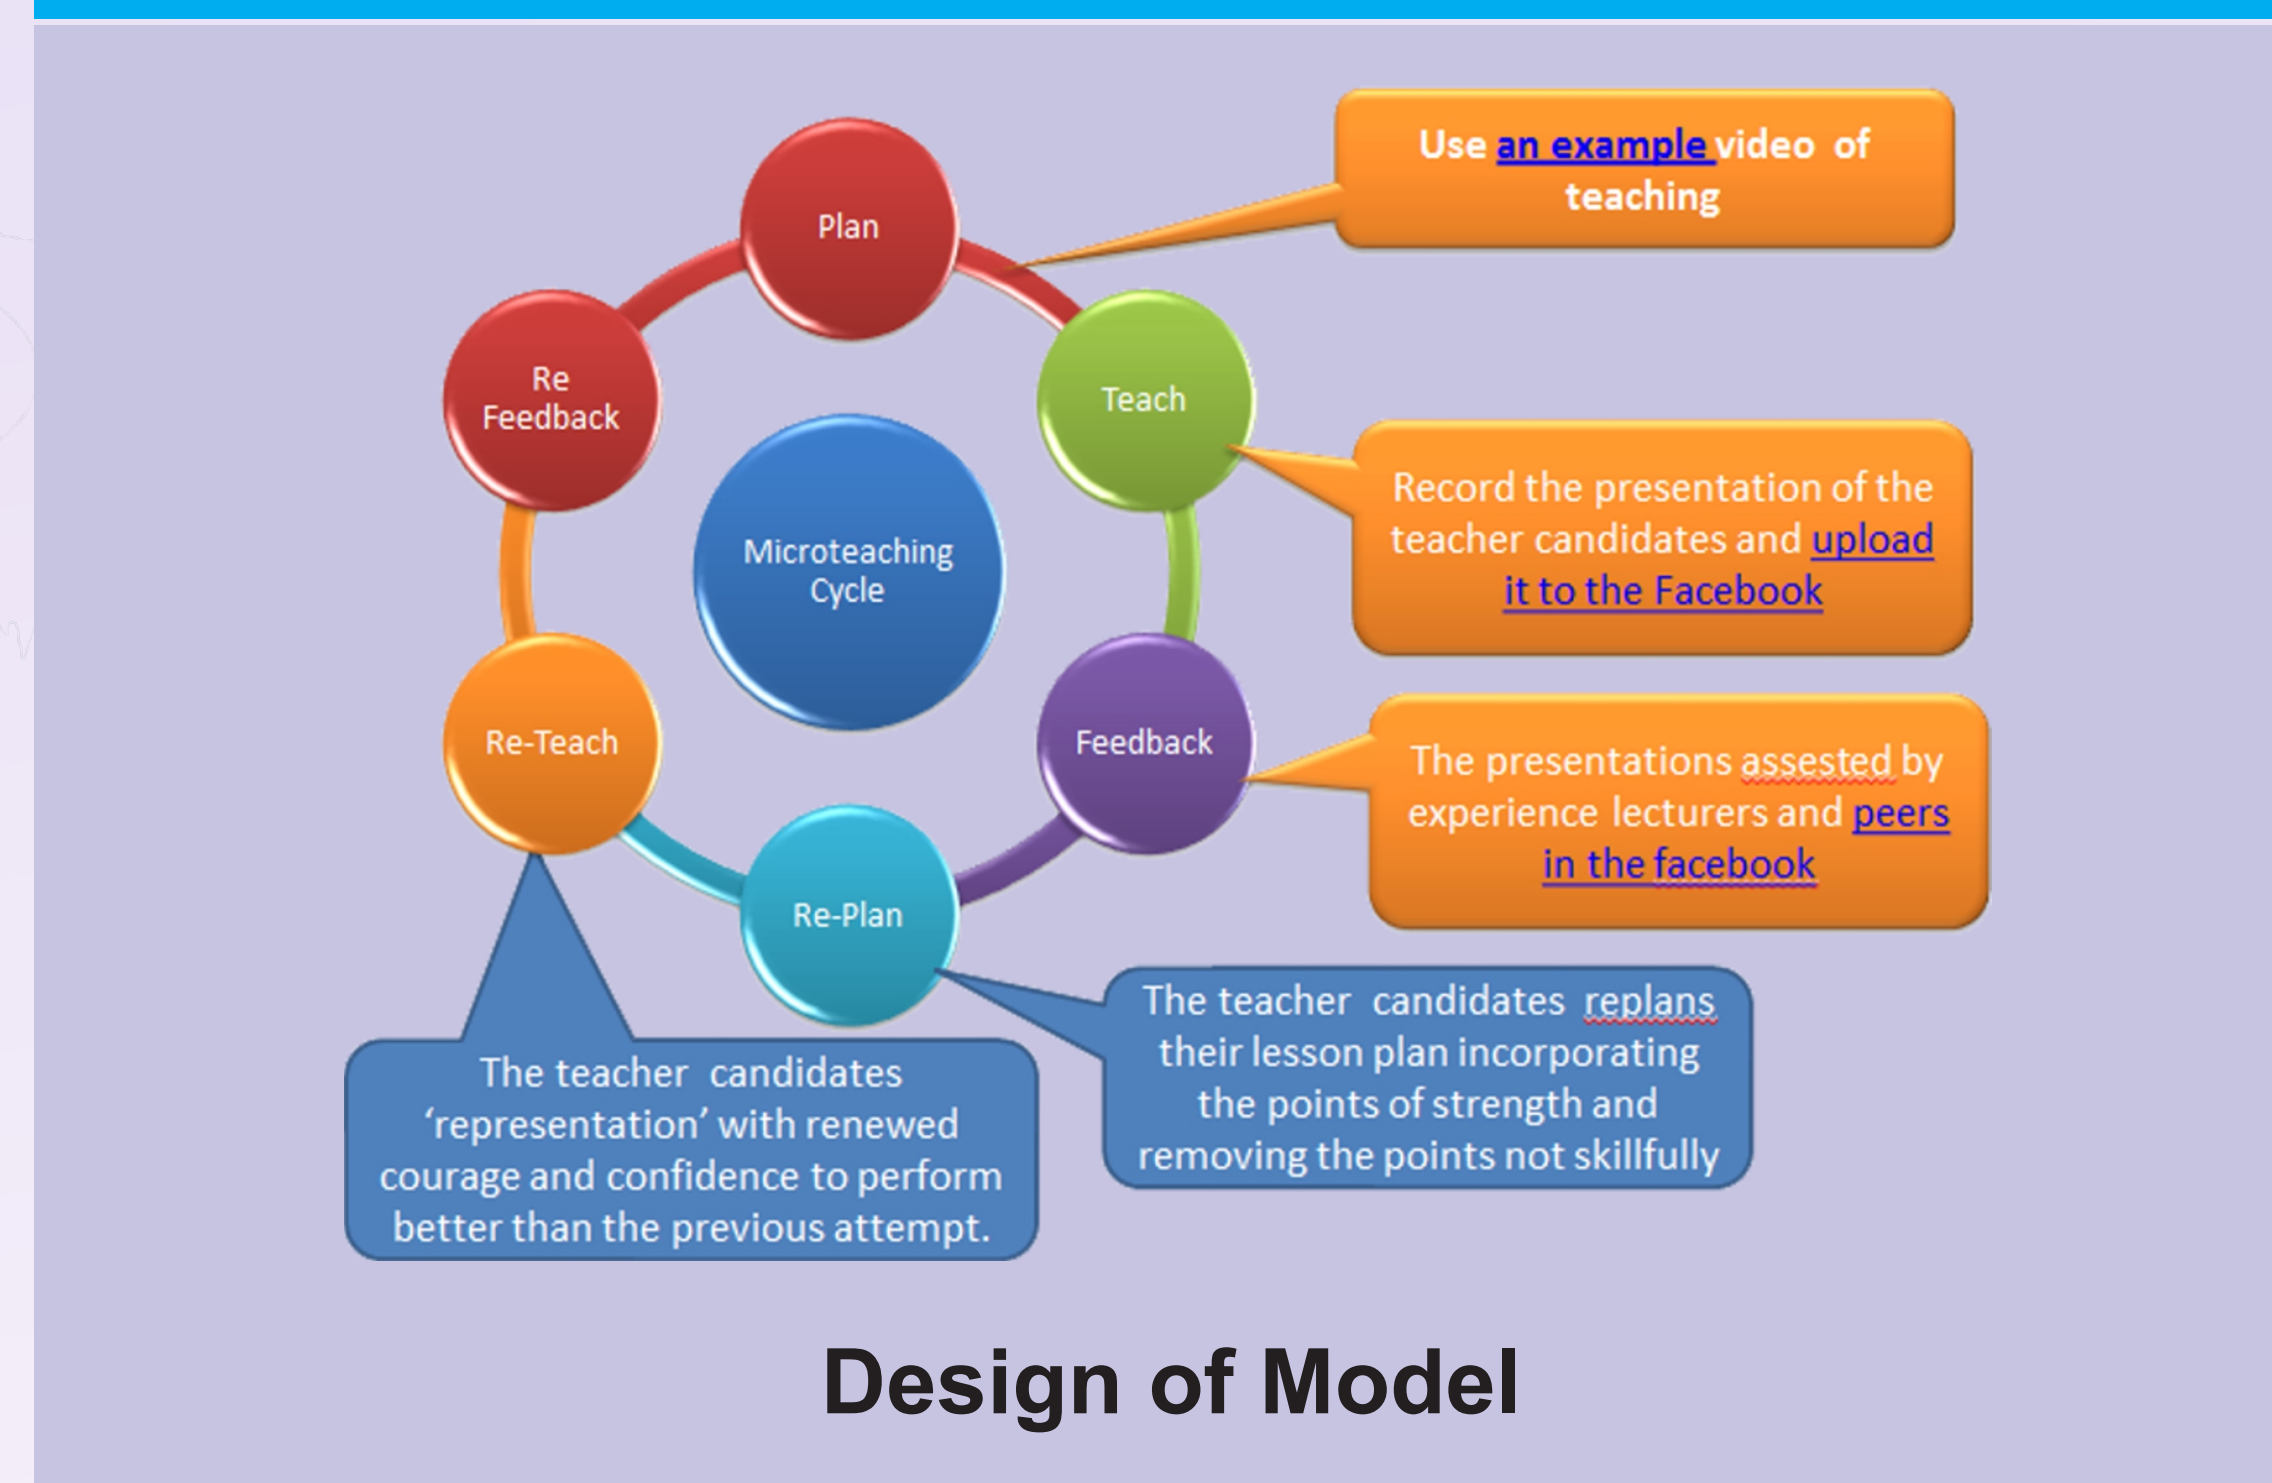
Use an example video of teaching

Plan

Re Feedback

Teach

Microteaching Cycle

Record the presentation of the teacher candidates and upload it to the Facebook

Re-Teach

Feedback

The presentations assested by experience lecturers and peers in the facebook

Re-Plan

The teacher candidates replans their lesson plan incorporating the points of strength and removing the points not skillfully

The teacher candidates 'representation' with renewed courage and confidence to perform better than the previous attempt.

Design of Model